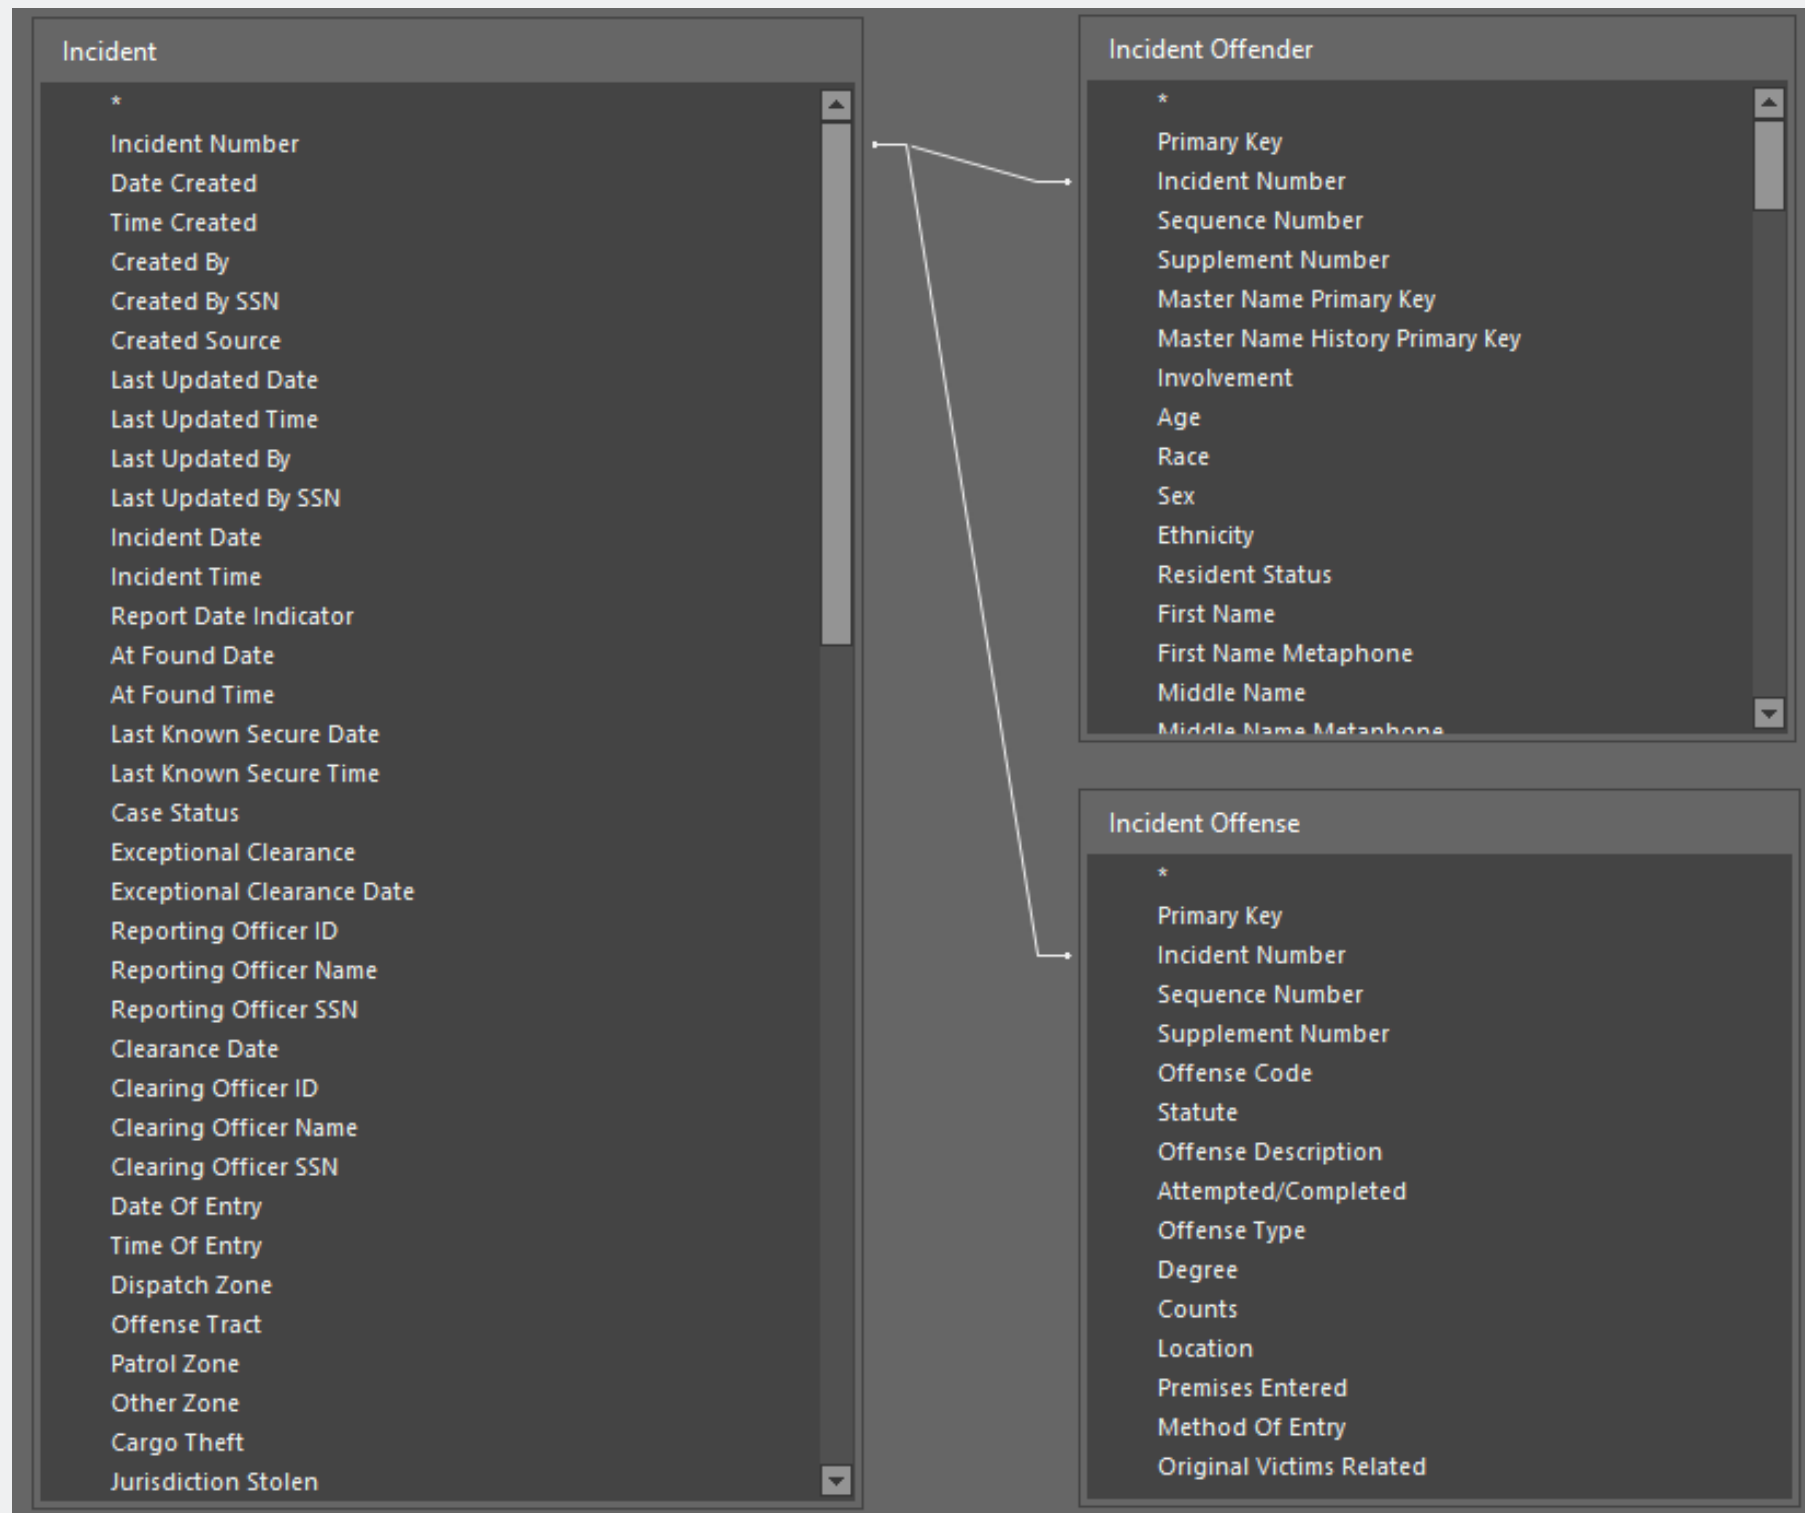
Incident

*
Incident Number
Date Created
Time Created
Created By
Created By SSN
Created Source
Last Updated Date
Last Updated Time
Last Updated By
Last Updated By SSN
Incident Date
Incident Time
Report Date Indicator
At Found Date
At Found Time
Last Known Secure Date
Last Known Secure Time
Case Status
Exceptional Clearance
Exceptional Clearance Date
Reporting Officer ID
Reporting Officer Name
Reporting Officer SSN
Clearance Date
Clearing Officer ID
Clearing Officer Name
Clearing Officer SSN
Date Of Entry
Time Of Entry
Dispatch Zone
Offense Tract
Patrol Zone
Other Zone
Cargo Theft
Jurisdiction Stolen

Incident Offender

*
Primary Key
Incident Number
Sequence Number
Supplement Number
Master Name Primary Key
Master Name History Primary Key
Involvement
Age
Race
Sex
Ethnicity
Resident Status
First Name
First Name Metaphone
Middle Name
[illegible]

Incident Offense

*
Primary Key
Incident Number
Sequence Number
Supplement Number
Offense Code
Statute
Offense Description
Attempted/Completed
Offense Type
Degree
Counts
Location
Premises Entered
Method Of Entry
Original Victims Related